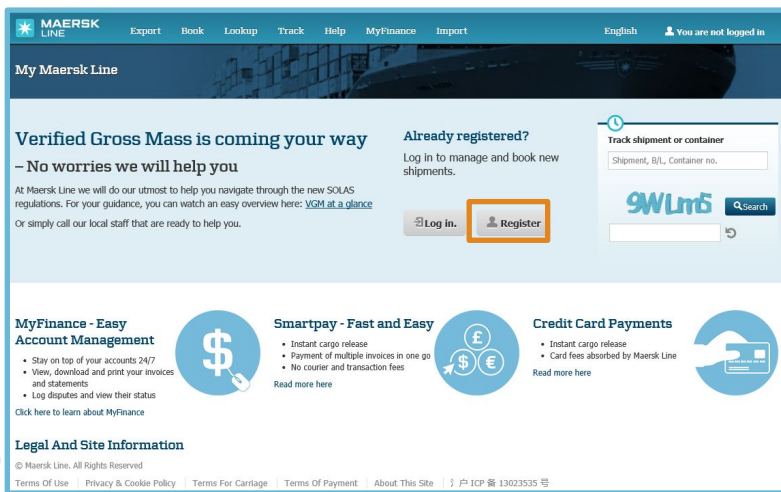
MAERSK LINE

Export Book Lookup Track Help MyFinance Import

English You are not logged in

My Maersk Line

Verified Gross Mass is coming your way

– No worries we will help you

At Maersk Line we will do our utmost to help you navigate through the new SOLAS regulations. For your guidance, you can watch an easy overview here: VGM at a glance

Or simply call our local staff that are ready to help you.

Already registered?

Log in to manage and book new shipments.

Log in.

Register

Track shipment or container

Shipment, B/L, Container no.

9WLm5

Search

MyFinance - Easy Account Management

- Stay on top of your accounts 24/7
- View, download and print your invoices and statements
- Log disputes and view their status

Click here to learn about MyFinance

Smartpay - Fast and Easy

- Instant cargo release
- Payment of multiple invoices in one go
- No courier and transaction fees

Read more here

Credit Card Payments

- Instant cargo release
- Card fees absorbed by Maersk Line

Read more here

Legal And Site Information

© Maersk Line. All Rights Reserved

Terms Of Use | Privacy & Cookie Policy | Terms For Carriage | Terms Of Payment | About This Site | 沪户 ICP 备 13023535 号